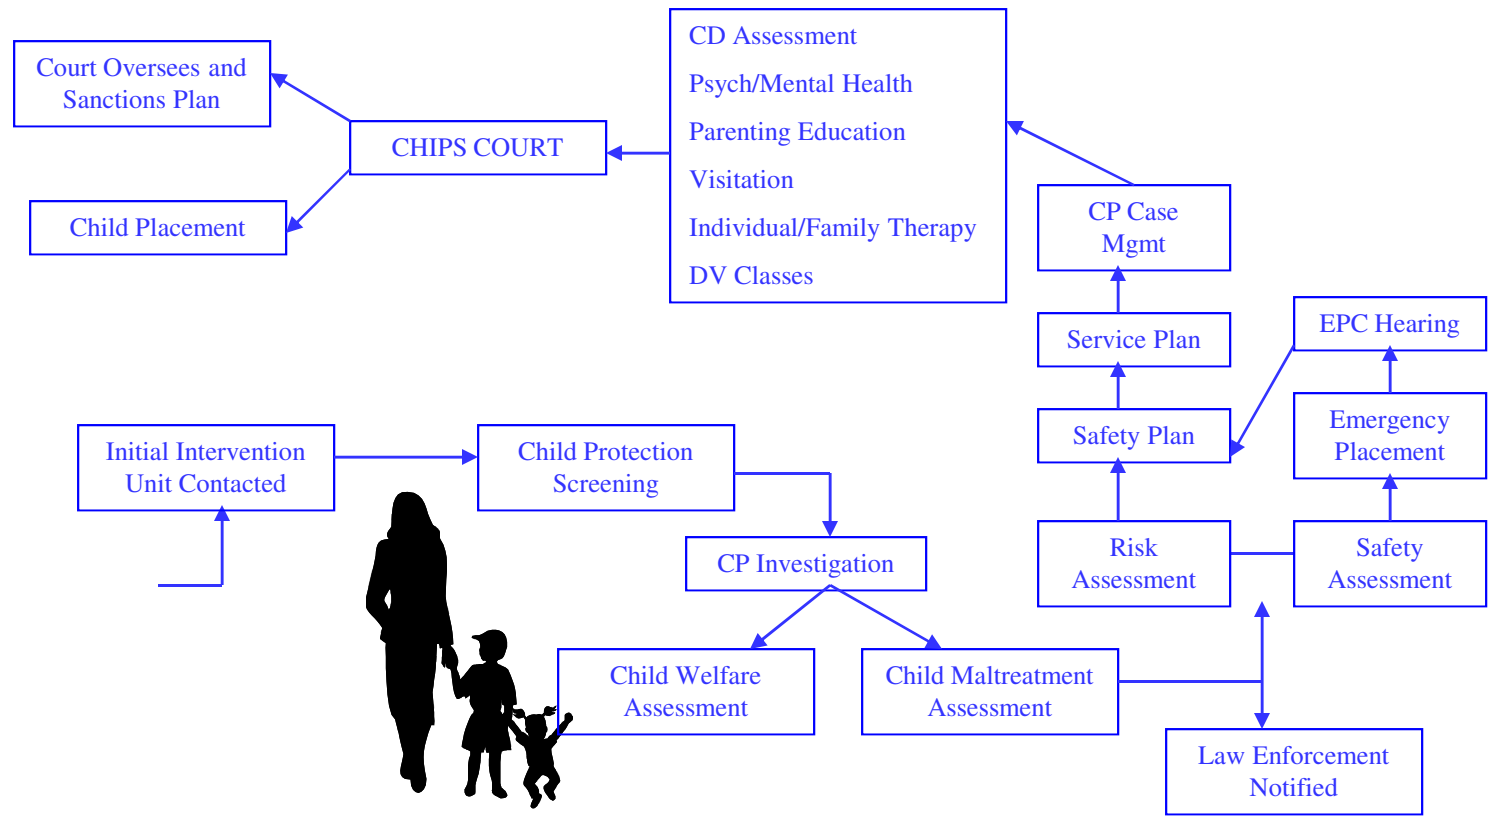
Initial Intervention Unit Contacted

Child Protection Screening

CP Investigation

Child Welfare Assessment

Child Maltreatment Assessment

Law Enforcement Notified

Risk Assessment

Safety Assessment

Emergency Placement

EPC Hearing

Safety Plan

Service Plan

CP Case Mgmt

CD Assessment
Psych/Mental Health
Parenting Education
Visitation
Individual/Family Therapy
DV Classes

CHIPS COURT

Court Oversees and Sanctions Plan

Child Placement